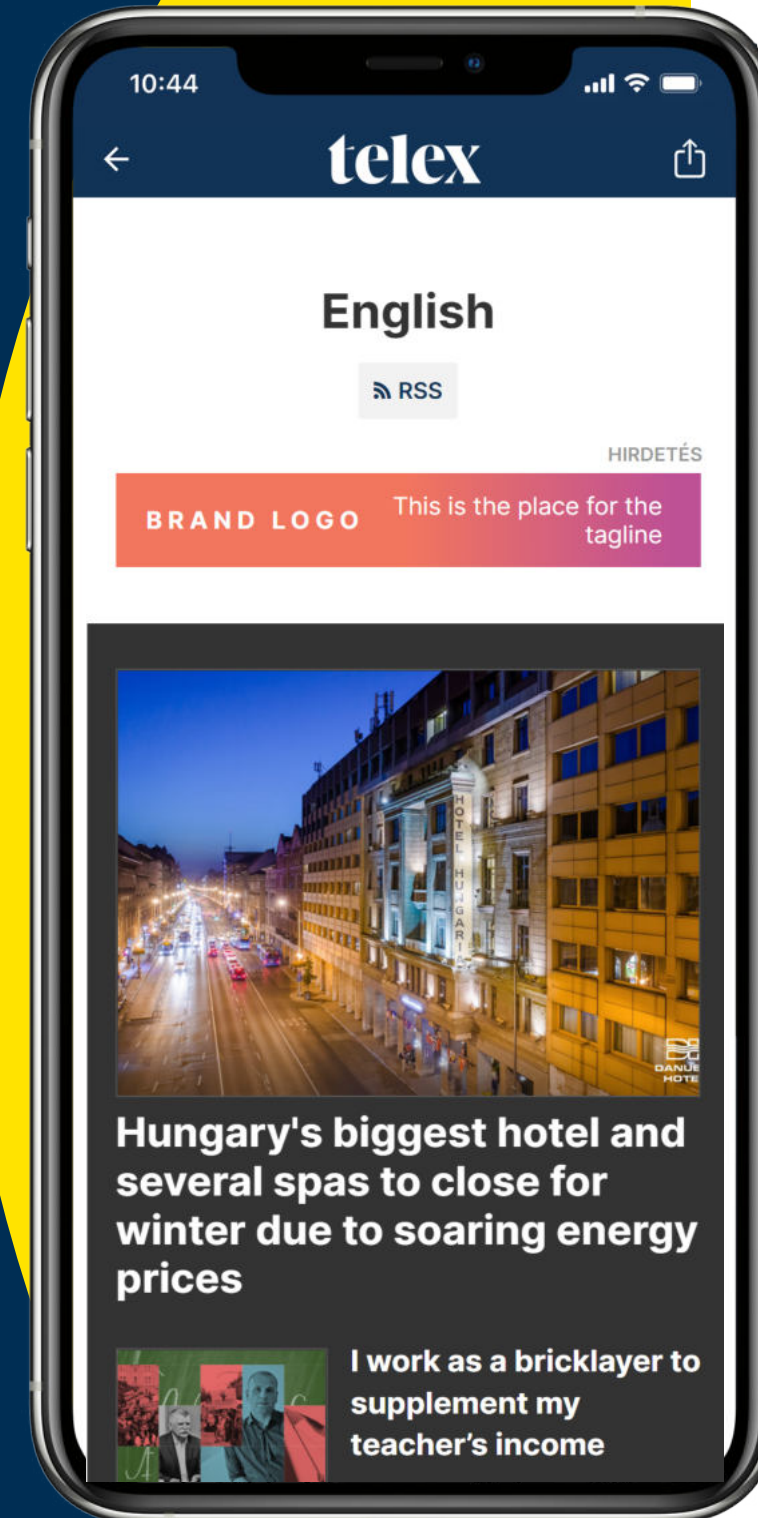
10:44

telex

English

RSS

HIRDETÉS

BRAND LOGO This is the place for the tagline

HOTEL HUNGARIA

DANUBE HOTE

Hungary's biggest hotel and several spas to close for winter due to soaring energy prices

I work as a bricklayer to supplement my teacher's income